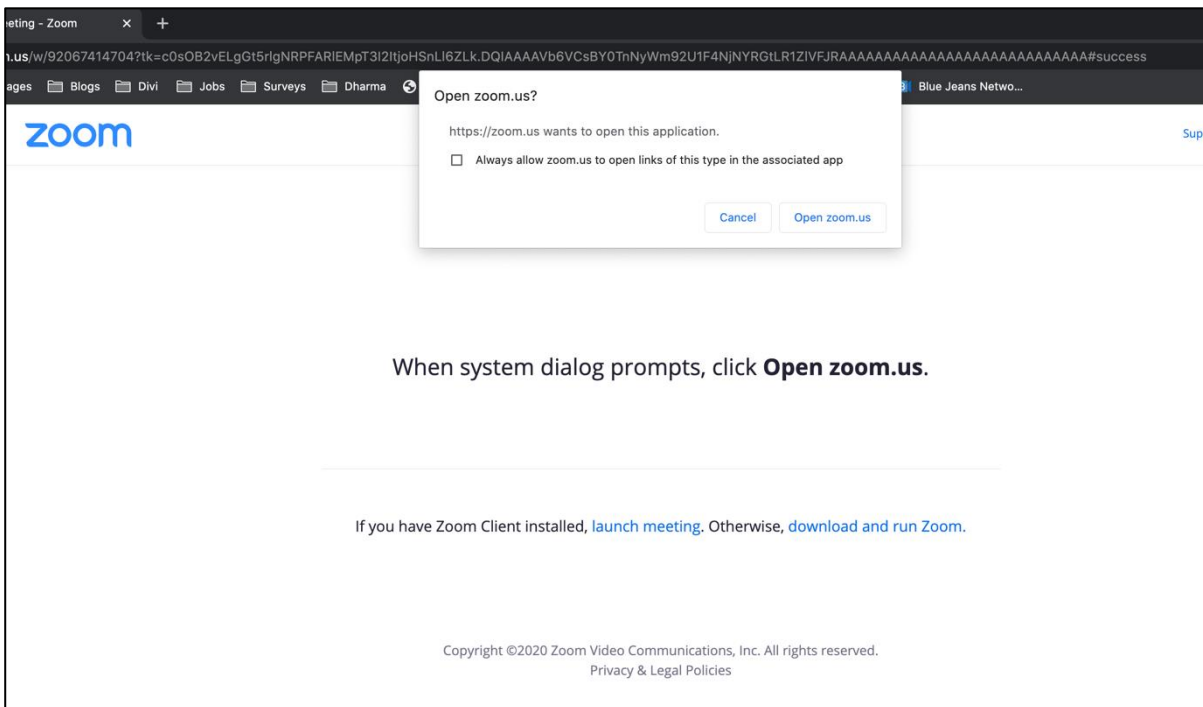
eting - Zoom

n.us/w/92067414704?tk=c0sOB2vELgGt5rlgNRPFARIEMpT3I2ItjoHSnLI6ZLk.DQIAAAAVb6VCsBY0TnNyWm92U1F4NjNYRGtLR1ZIVFJRAAAAAAAAAAAAAAAAAAAAAAAAAAAAAA#success

ages Blogs Divi Jobs Surveys Dharma Blue Jeans Netwo...

zoom

Sup

Open zoom.us?

https://zoom.us wants to open this application.

Always allow zoom.us to open links of this type in the associated app

Cancel Open zoom.us

When system dialog prompts, click **Open zoom.us**.

If you have Zoom Client installed, launch meeting. Otherwise, download and run Zoom.

Copyright ©2020 Zoom Video Communications, Inc. All rights reserved.
Privacy & Legal Policies